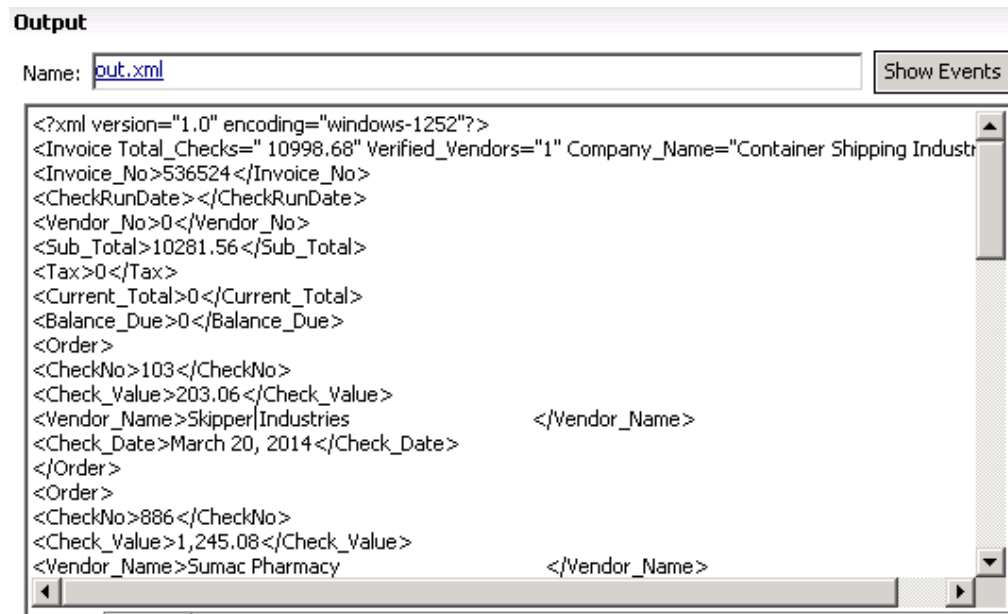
Output

Name: out.xml

Show Events

<?xml version="1.0" encoding="windows-1252"?>
<Invoice Total_Checks=" 10998.68" Verified_Vendors="1" Company_Name="Container Shipping Industr
<Invoice_No>536524</Invoice_No>
<CheckRunDate></CheckRunDate>
<Vendor_No>0</Vendor_No>
<Sub_Total>10281.56</Sub_Total>
<Tax>0</Tax>
<Current_Total>0</Current_Total>
<Balance_Due>0</Balance_Due>
<Order>
<CheckNo>103</CheckNo>
<Check_Value>203.06</Check_Value>
<Vendor_Name>Skipper Industries </Vendor_Name>
<Check_Date>March 20, 2014</Check_Date>
</Order>
<Order>
<CheckNo>886</CheckNo>
<Check_Value>1,245.08</Check_Value>
<Vendor_Name>Sumac Pharmacy </Vendor_Name>